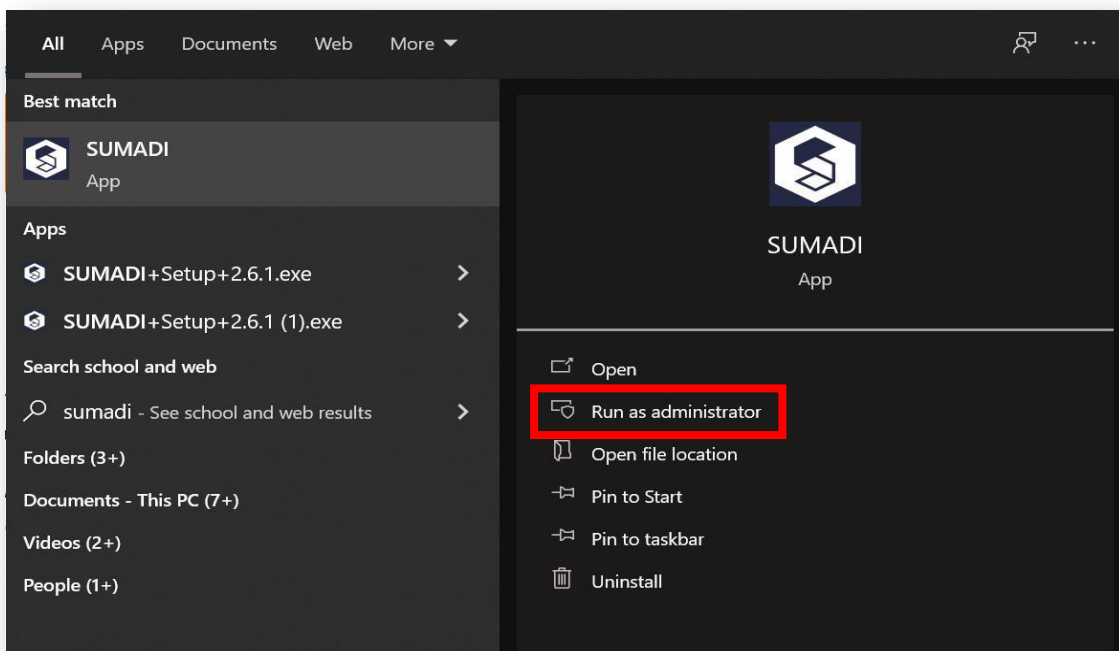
All Apps Documents Web More ▾ ...

Best match

SUMADI
App

Apps

SUMADI+Setup+2.6.1.exe >

SUMADI+Setup+2.6.1 (1).exe >

Search school and web

sumadi - See school and web results >

Folders (3+)

Documents - This PC (7+)

Videos (2+)

People (1+)

SUMADI
App

Open

Run as administrator

Open file location

Pin to Start

Pin to taskbar

Uninstall